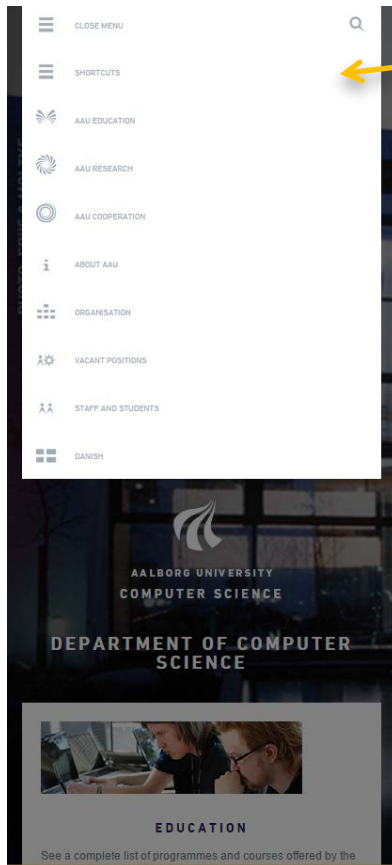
CLOSE MENU

SHORTCUTS

AAU EDUCATION

AAU RESEARCH

AAU COOPERATION

ABOUT AAU

ORGANISATION

VACANT POSITIONS

STAFF AND STUDENTS

DANISH

AALBORG UNIVERSITY
COMPUTER SCIENCE

DEPARTMENT OF COMPUTER SCIENCE

EDUCATION

See a complete list of programmes and courses offered by the